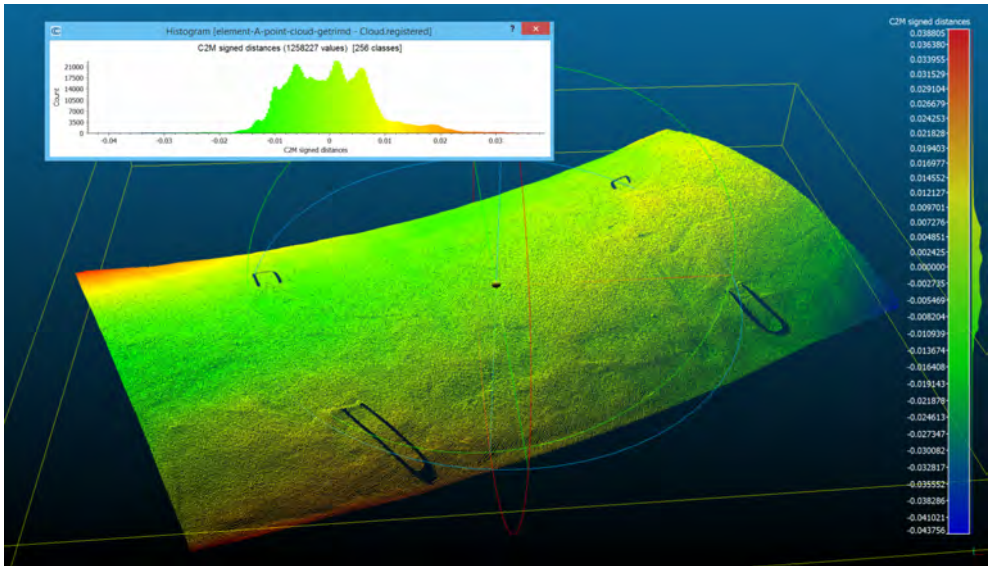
Histogram [element-A-point-cloud-getrimd - Cloud.registered]

?

C2M signed distances (1258227 values) [256 classes]

21000
17500
14000
10500
7000
3500
0

Count

-0.04 -0.03 -0.02 -0.01 0 0.01 0.02 0.03

C2M signed distances

C2M signed distances
0.038805
0.036380
0.033955
0.031529
0.029104
0.026679
0.024253
0.021828
0.019403
0.016977
0.014552
0.012127
0.009701
0.007276
0.004851
0.002425
0.000000
-0.002735
-0.005469
-0.008204
-0.010939
-0.013674
-0.016408
-0.019143
-0.021878
-0.024613
-0.027347
-0.030082
-0.032817
-0.035552
-0.038286
-0.041021
-0.043756